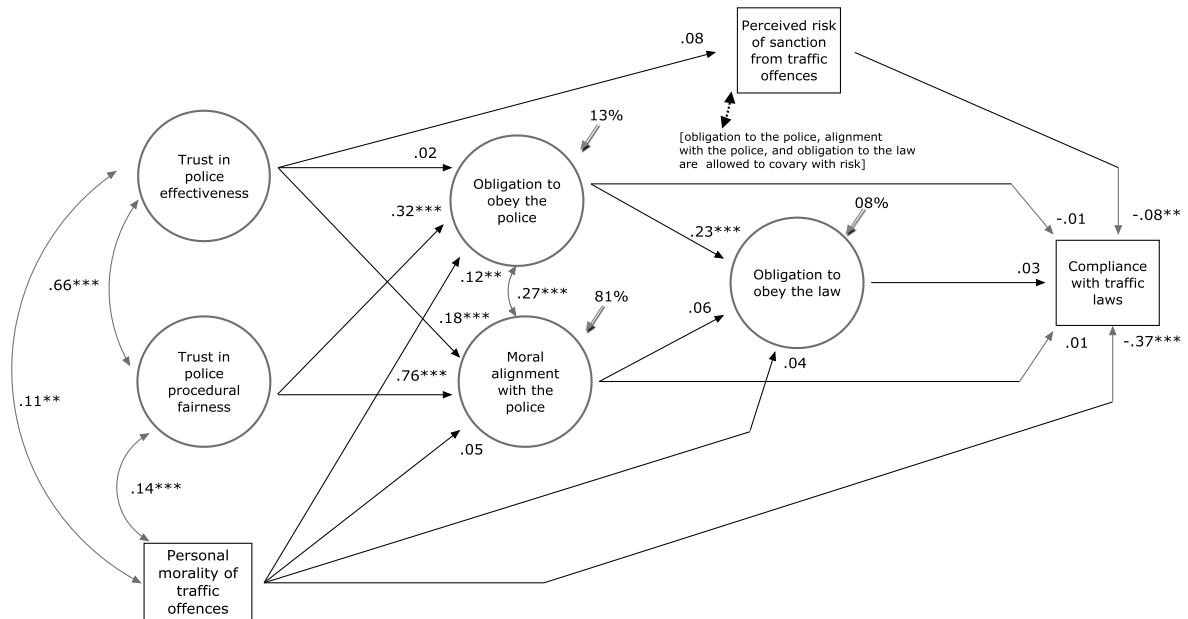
.08

Perceived risk of sanction from traffic offences

13%

[obligation to the police, alignment with the police, and obligation to the law are allowed to covary with risk]

Trust in police effectiveness

.02

Obligation to obey the police

.32***

08%

.23***

-.01

-.08**

.66***

.12**

.27***

Obligation to obey the law

.03

Compliance with traffic laws

81%

.18***

.06

Trust in police procedural fairness

.76***

Moral alignment with the police

.04

.01

-.37***

.11**

.05

.14***

Personal morality of traffic offences